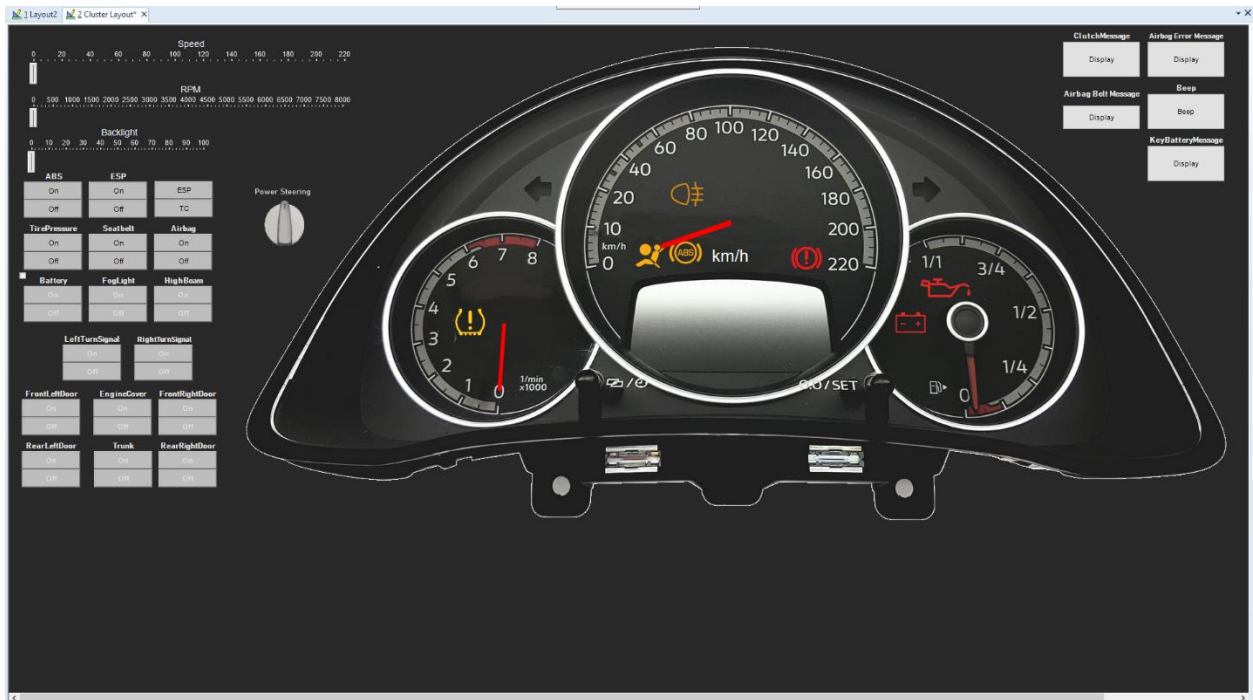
1 Layout2 2 Cluster Layout* ×

Speed
0 20 40 60 80 100 120 140 160 180 200 220

RPM
0 500 1000 1500 2000 2500 3000 3500 4000 4500 5000 5500 6000 6500 7000 7500 8000

Backlight
0 10 20 30 40 50 60 70 80 90 100

ABS
On
Off

ESP
On
Off

ESP
TC

TirePressure
On
Off

Seatbelt
On
Off

Airbag
On
Off

Battery
On
Off

FogLight
On
Off

HighBeam
On
Off

LeftTurnSignal
On
Off

RightTurnSignal
On
Off

FrontLeftDoor
On
Off

EngineCover
On
Off

FrontRightDoor
On
Off

RearLeftDoor
On
Off

Trunk
On
Off

RearRightDoor
On
Off

Power Steering

0 1 2 3 4 5 6 7 8
1/min x1000

10 20 40 60 80 100 120 140 160 180 200 220
km/h
0
ABS
km/h

0/SET

1/1 3/4 1/2 1/4 0

ClutchMessage
Display

Airbag Error Message
Display

Airbag Belt Message
Display

Beep
Beep

KeyBatteryMessage
Display